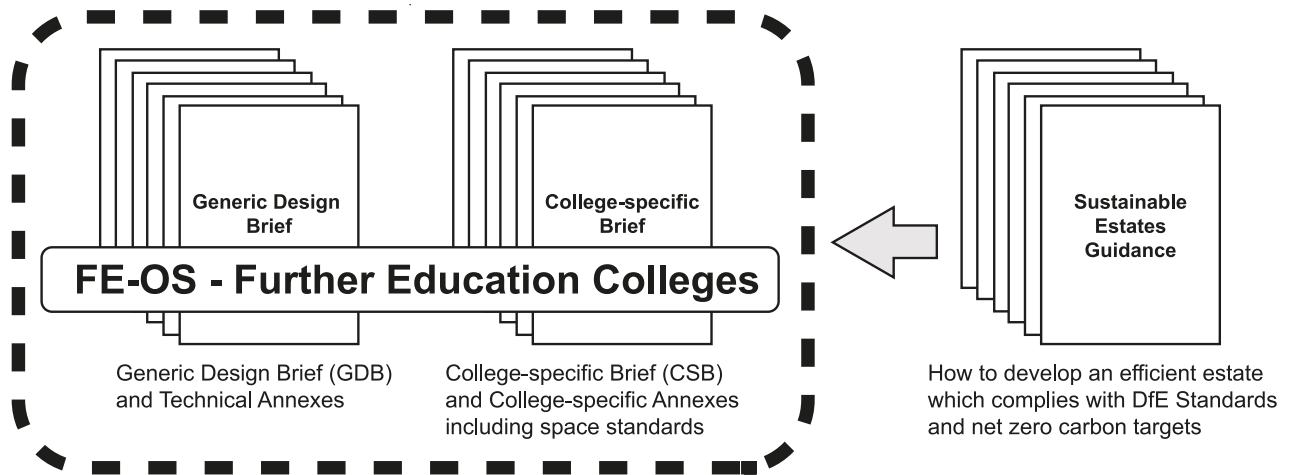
Generic Design Brief

College-specific Brief

Sustainable Estates Guidance

FE-OS - Further Education Colleges

Generic Design Brief (GDB) and Technical Annexes

College-specific Brief (CSB) and College-specific Annexes including space standards

How to develop an efficient estate which complies with DfE Standards and net zero carbon targets